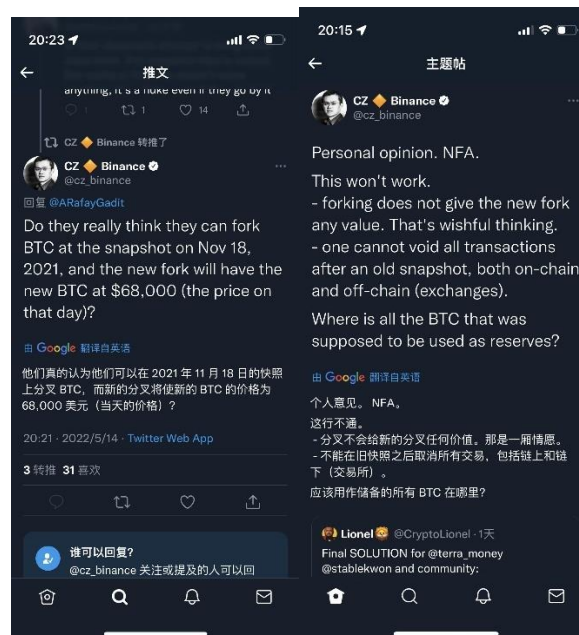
20:23

推文

anything, it's a nuke even if they go by it

1 1 14

CZ 🔶 Binance 转推了

CZ 🔶 Binance
@cz_binance

回复 @ARafayGadit

Do they really think they can fork BTC at the snapshot on Nov 18, 2021, and the new fork will have the new BTC at $68,000 (the price on that day)?

由 Google 翻译自英语

他们真的认为他们可以在 2021 年 11 月 18 日的快照上分叉 BTC，而新的分叉将使新的 BTC 的价格为 68,000 美元（当天的价格）？

20:21 · 2022/5/14 · Twitter Web App

3 转推 31 喜欢

谁可以回复？
@cz_binance 关注或提及的人可以回

20:15

主题帖

CZ 🔶 Binance
@cz_binance

Personal opinion. NFA.

This won't work.
- forking does not give the new fork any value. That's wishful thinking.
- one cannot void all transactions after an old snapshot, both on-chain and off-chain (exchanges).

Where is all the BTC that was supposed to be used as reserves?

由 Google 翻译自英语

个人意见。NFA。
这行不通。
- 分叉不会给新的分叉任何价值。那是一厢情愿。
- 不能在旧快照之后取消所有交易，包括链上和链下（交易所）。
应该用作储备的所有 BTC 在哪里?

Lionel @CryptoLionel · 1天
Final SOLUTION for @terra_money @stablekwon and community: